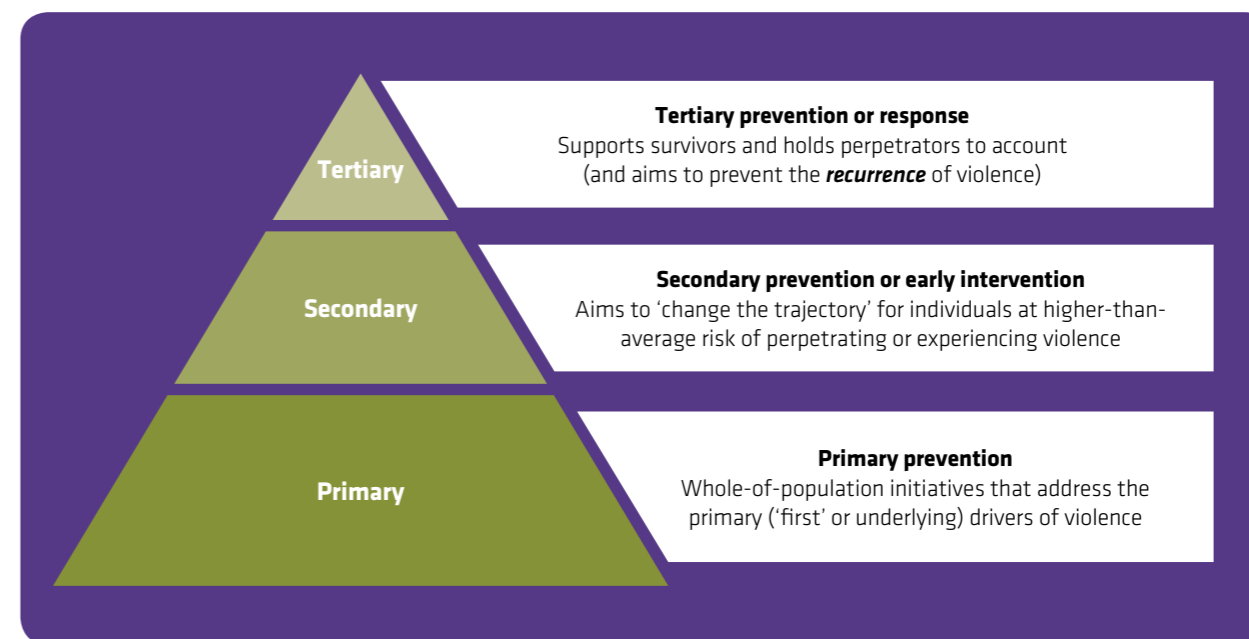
Tertiary

Tertiary prevention or response
Supports survivors and holds perpetrators to account (and aims to prevent the ***recurrence*** of violence)

Secondary

Secondary prevention or early intervention
Aims to 'change the trajectory' for individuals at higher-than-average risk of perpetrating or experiencing violence

Primary

Primary prevention
Whole-of-population initiatives that address the primary ('first' or underlying) drivers of violence